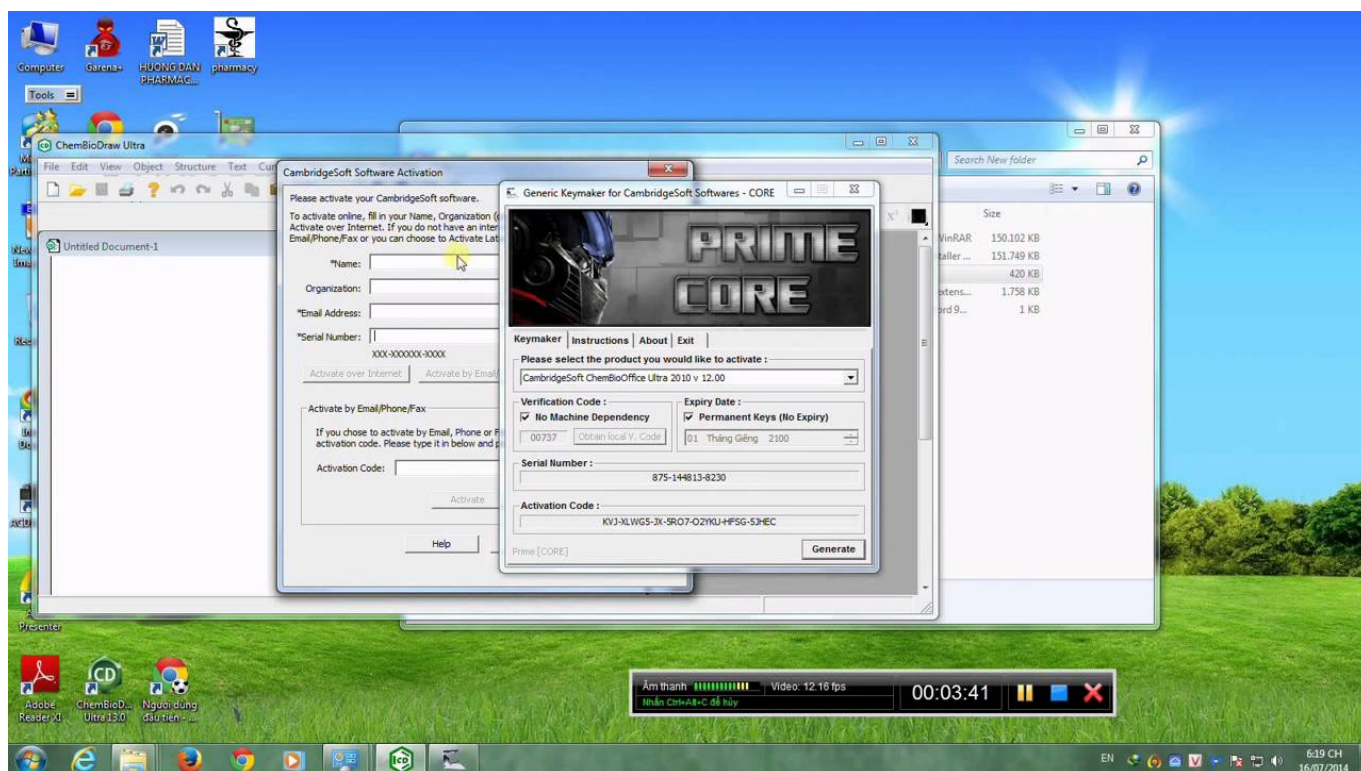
Computer
Garena+
HUONG DAN PHARMAC...
pharmacy
Tools

ChemBioDraw Ultra
File Edit View Object Structure Text Cur
Untitled Document-1

CambridgeSoft Software Activation
Please activate your CambridgeSoft software.
To activate online, fill in your Name, Organization (
Activate over Internet. If you do not have an inter
Email/Phone/Fax or you can choose to Activate Lat
*Name:
Organization:
*Email Address:
*Serial Number:
XXX-XXXXXX-XXXX
Activate over Internet
Activate by Email(
Activate by Email/Phone/Fax
If you chose to activate by Email, Phone or F
activation code. Please type it in below and p
Activation Code:
Activate
Help

Generic Keymaker for CambridgeSoft Softwares - CORE
PRIME CORE
Keymaker
Instructions
About
Exit
Please select the product you would like to activate :
CambridgeSoft ChemBioOffice Ultra 2010 v 12.00
Verification Code :
No Machine Dependency
00737
Obtain local V. Code
Expiry Date :
Permanent Keys (No Expiry)
01 Tháng Giêng 2100
Serial Number :
875-144813-8230
Activation Code :
KVJ-XLWG5-JX-5RO7-O2YKU-HFSG-5JHEC
Prime [CORE]
Generate

Search New folder
Size
WinRAR 150.102 KB
taller ... 151.749 KB
420 KB
xtens... 1.758 KB
ord 9... 1 KB

Presenter
Adobe Reader XI
ChemBioD... Ultra 13.0
Nguoi dung dau tien -...

Âm thanh
Video: 12.16 fps
Nhấn Ctrl+Alt+C để hủy
00:03:41

EN
6:19 CH
16/07/2014